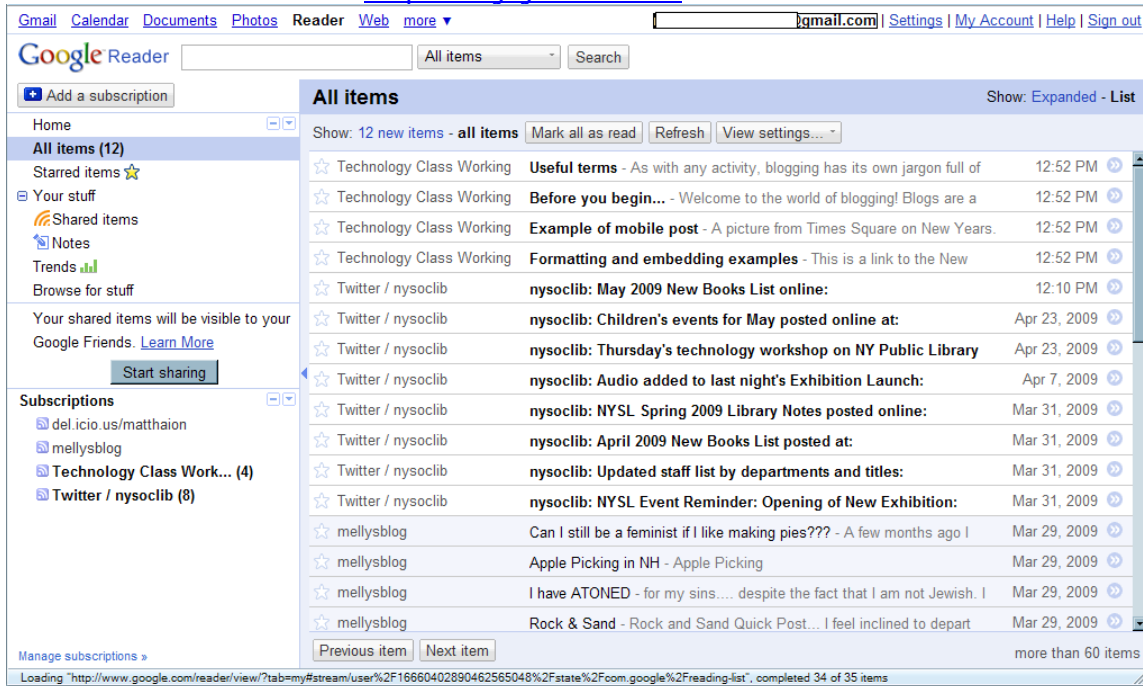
Gmail Calendar Documents Photos Reader Web more ▾ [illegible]gmail.com | Settings | My Account | Help | Sign out

Google Reader All items Search

Add a subscription

All items Show: Expanded - List

Home
All items (12)
Starred items
Your stuff
Shared items
Notes
Trends
Browse for stuff

Your shared items will be visible to your Google Friends. Learn More

Start sharing

Subscriptions
del.icio.us/matthaion
mellysblog
Technology Class Work... (4)
Twitter / nysoclib (8)

Manage subscriptions »

Show: 12 new items - all items Mark all as read Refresh View settings...

| | | |
|---|---|---|
| Technology Class Working | Useful terms - As with any activity, blogging has its own jargon full of | 12:52 PM |
| Technology Class Working | Before you begin... - Welcome to the world of blogging! Blogs are a | 12:52 PM |
| Technology Class Working | Example of mobile post - A picture from Times Square on New Years. | 12:52 PM |
| Technology Class Working | Formatting and embedding examples - This is a link to the New | 12:52 PM |
| Twitter / nysoclib | nysoclib: May 2009 New Books List online: | 12:10 PM |
| Twitter / nysoclib | nysoclib: Children's events for May posted online at: | Apr 23, 2009 |
| Twitter / nysoclib | nysoclib: Thursday's technology workshop on NY Public Library | Apr 23, 2009 |
| Twitter / nysoclib | nysoclib: Audio added to last night's Exhibition Launch: | Apr 7, 2009 |
| Twitter / nysoclib | nysoclib: NYSL Spring 2009 Library Notes posted online: | Mar 31, 2009 |
| Twitter / nysoclib | nysoclib: April 2009 New Books List posted at: | Mar 31, 2009 |
| Twitter / nysoclib | nysoclib: Updated staff list by departments and titles: | Mar 31, 2009 |
| Twitter / nysoclib | nysoclib: NYSL Event Reminder: Opening of New Exhibition: | Mar 31, 2009 |
| mellysblog | Can I still be a feminist if I like making pies??? - A few months ago I | Mar 29, 2009 |
| mellysblog | Apple Picking in NH - Apple Picking | Mar 29, 2009 |
| mellysblog | I have ATONED - for my sins.... despite the fact that I am not Jewish. I | Mar 29, 2009 |
| mellysblog | Rock & Sand - Rock and Sand Quick Post... I feel inclined to depart | Mar 29, 2009 |

Previous item Next item more than 60 items

Loading "http://www.google.com/reader/view/?tab=my#stream/user%2F16660402890462565048%2Fstate%2Fcom.google%2Freading-list", completed 34 of 35 items